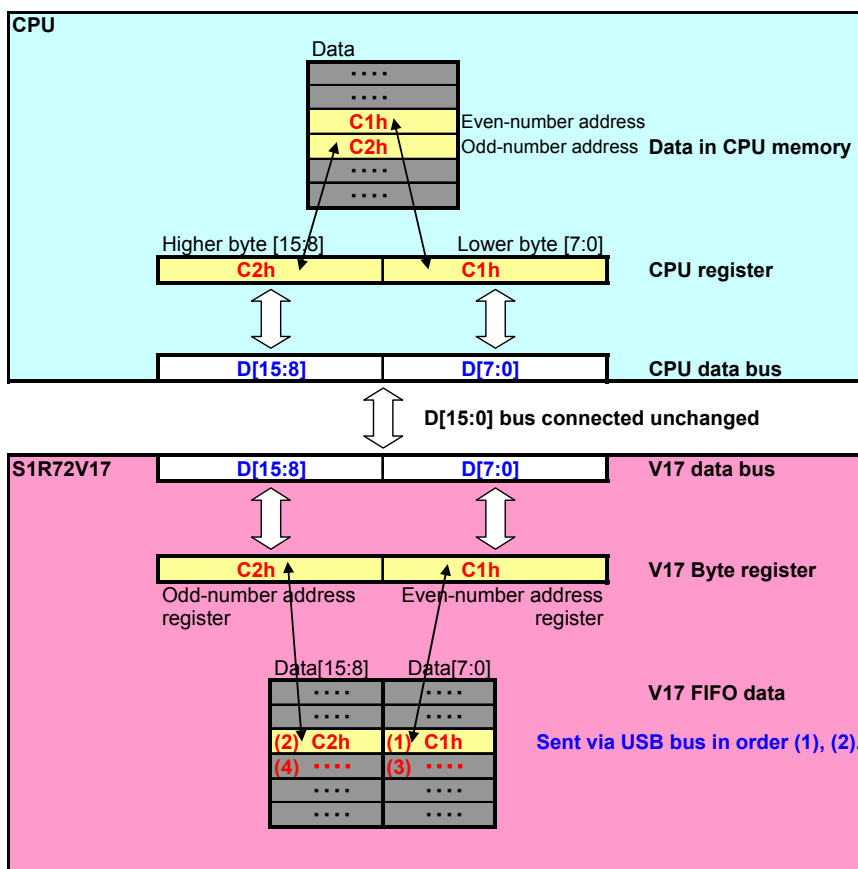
CPU

Data

....
....
C1h
C2h
....
....

Even-number address
Odd-number address
Data in CPU memory

Higher byte [15:8]
Lower byte [7:0]

C2h
C1h
CPU register

D[15:8]
D[7:0]
CPU data bus

D[15:0] bus connected unchanged

S1R72V17
D[15:8]
D[7:0]
V17 data bus

C2h
C1h
V17 Byte register

Odd-number address register
Even-number address register

Data[15:8]
Data[7:0]
V17 FIFO data

....
....
....
....
(2) C2h
(1) C1h
(4) ....
(3) ....
....
....
....
....

Sent via USB bus in order (1), (2).